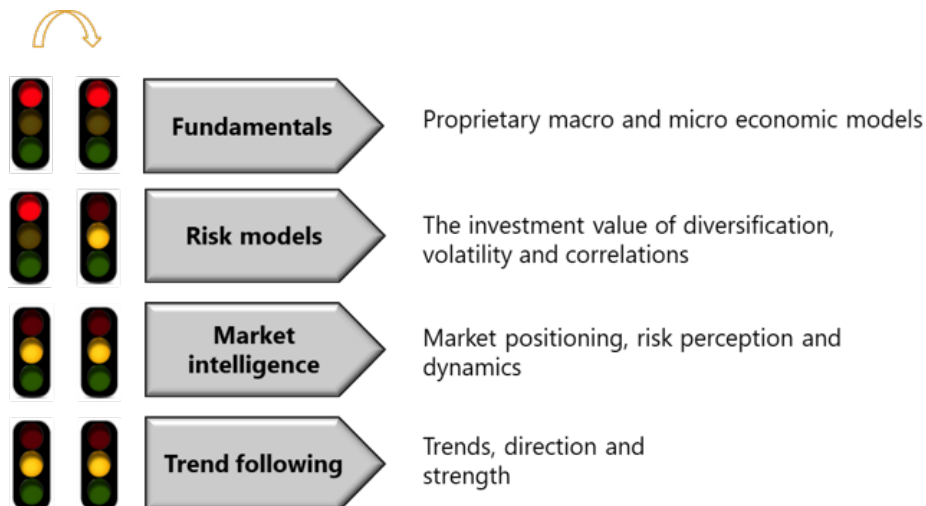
Fundamentals

Proprietary macro and micro economic models

Risk models

The investment value of diversification, volatility and correlations

Market intelligence

Market positioning, risk perception and dynamics

Trend following

Trends, direction and strength